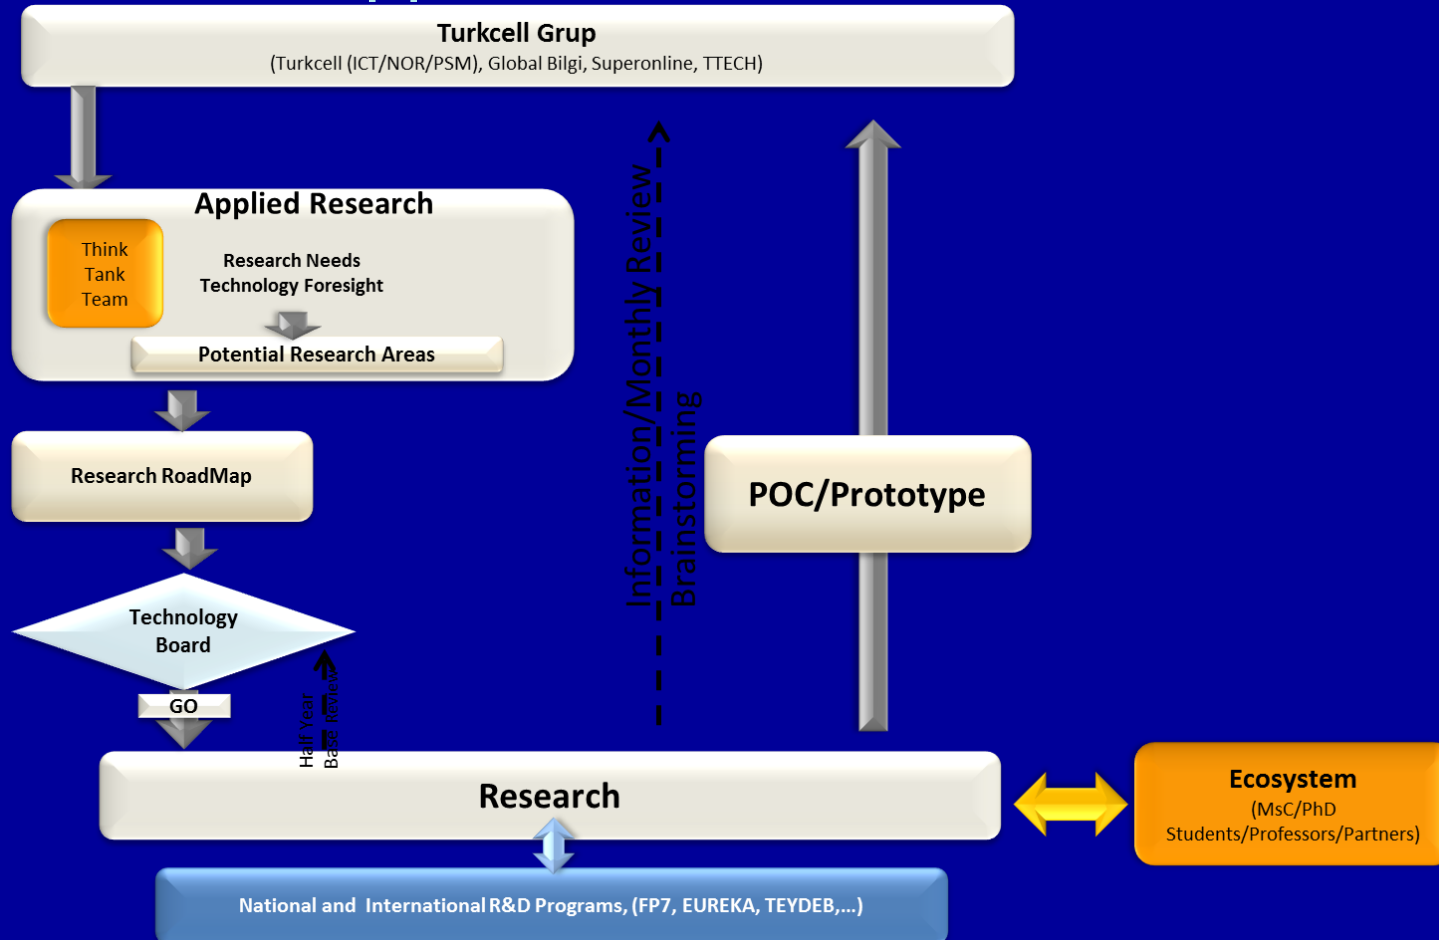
Turkcell Grup
(Turkcell (ICT/NOR/PSM), Global Bilgi, Superonline, TTECH)

Applied Research

Think Tank Team

Research Needs
Technology Foresight

Potential Research Areas

Research RoadMap

Technology Board

GO

Half Year Base Review

Information/Monthly Review
Brainstorming

POC/Prototype

Research

Ecosystem
(MsC/PhD Students/Professors/Partners)

National and International R&D Programs, (FP7, EUREKA, TEYDEB,...)